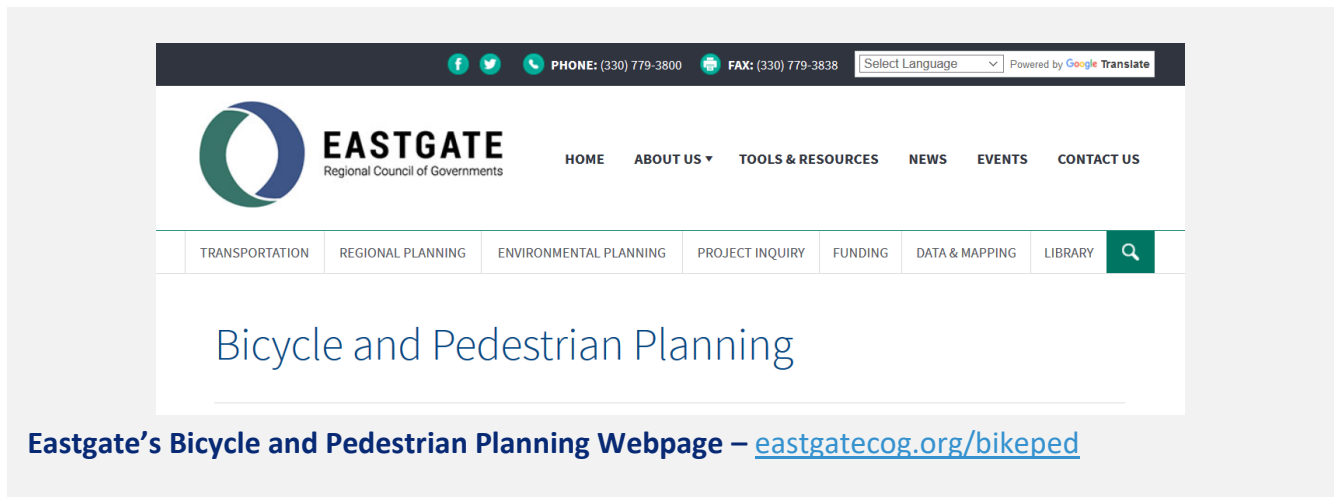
PHONE: (330) 779-3800 FAX: (330) 779-3838 Select Language Powered by Google Translate

EASTGATE
Regional Council of Governments

HOME ABOUT US ▾ TOOLS & RESOURCES NEWS EVENTS CONTACT US

TRANSPORTATION REGIONAL PLANNING ENVIRONMENTAL PLANNING PROJECT INQUIRY FUNDING DATA & MAPPING LIBRARY

Bicycle and Pedestrian Planning

Eastgate’s Bicycle and Pedestrian Planning Webpage – eastgatecog.org/bikeped